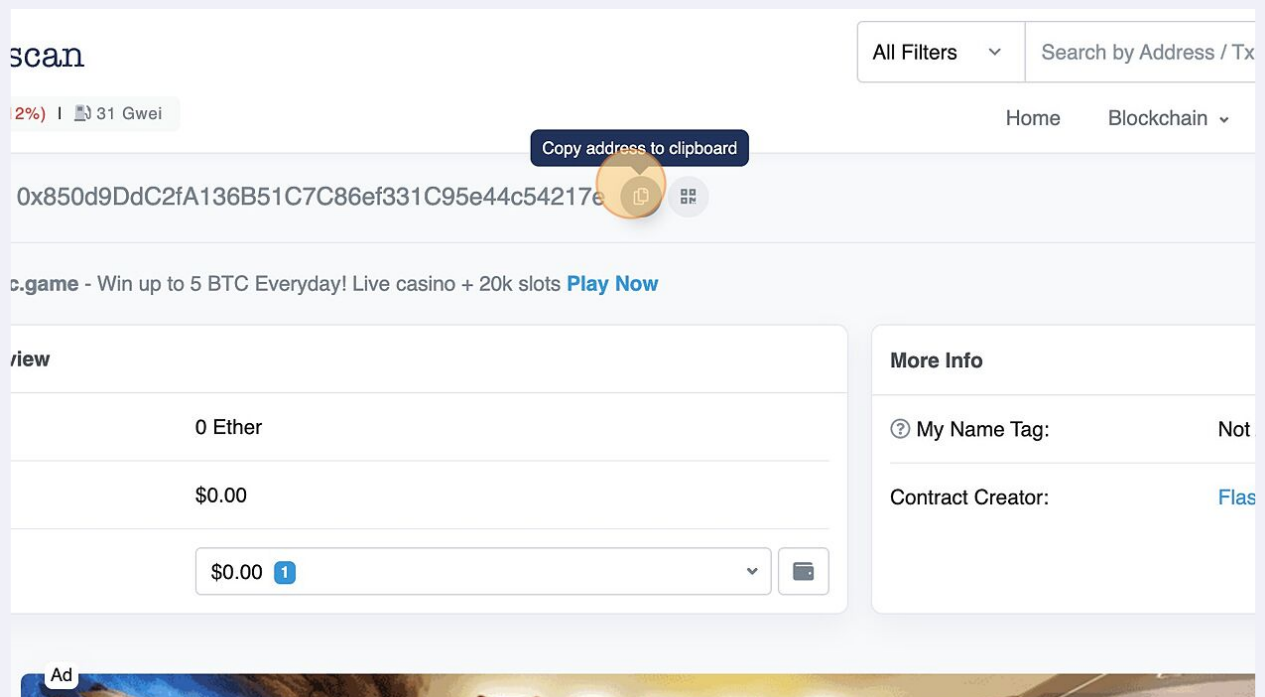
scan

2%) | 31 Gwei

All Filters

Search by Address / Tx

Home Blockchain

Copy address to clipboard

0x850d9DdC2fA136B51C7C86ef331C95e44c54217e

c.game - Win up to 5 BTC Everyday! Live casino + 20k slots Play Now

view

0 Ether

$0.00

$0.00 1

More Info

My Name Tag: Not

Contract Creator: Flas

Ad